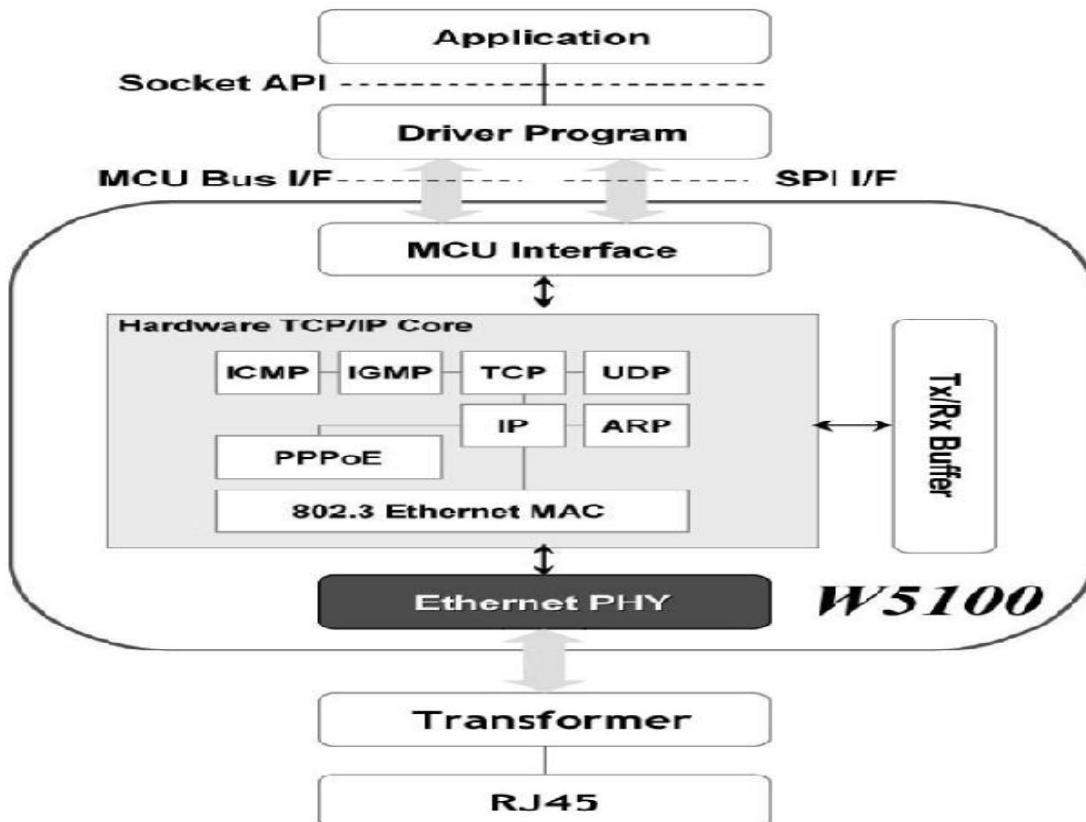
Application

Socket API

Driver Program

MCU Bus I/F

SPI I/F

MCU Interface

Hardware TCP/IP Core

ICMP

IGMP

TCP

UDP

IP

ARP

PPPoE

802.3 Ethernet MAC

Tx/Rx Buffer

Ethernet PHY

W5100

Transformer

RJ45